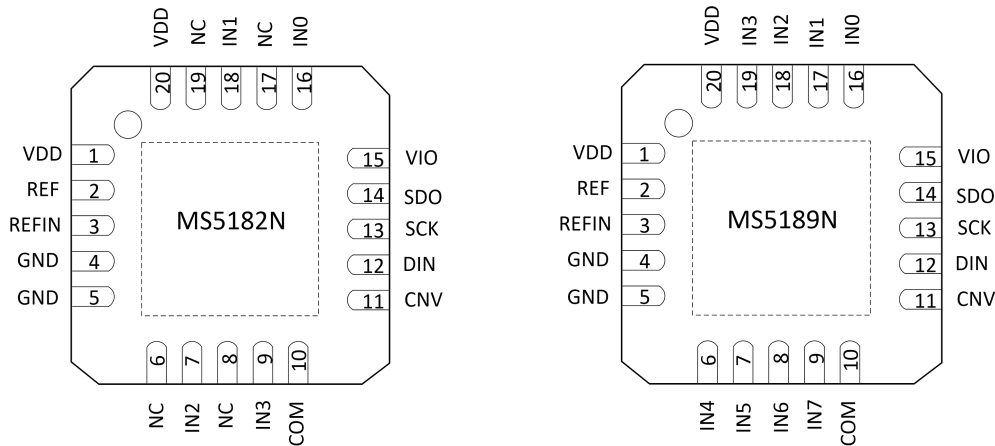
VDD NC IN1 NC IN0

20 19 18 17 16

VDD 1
REF 2
REFIN 3
GND 4
GND 5

MS5182N

15 VIO
14 SDO
13 SCK
12 DIN
11 CNV

6 7 8 9 10

NC IN2 NC IN3 COM

VDD IN3 IN2 IN1 IN0

20 19 18 17 16

VDD 1
REF 2
REFIN 3
GND 4
GND 5

MS5189N

15 VIO
14 SDO
13 SCK
12 DIN
11 CNV

6 7 8 9 10

IN4 IN5 IN6 IN7 COM